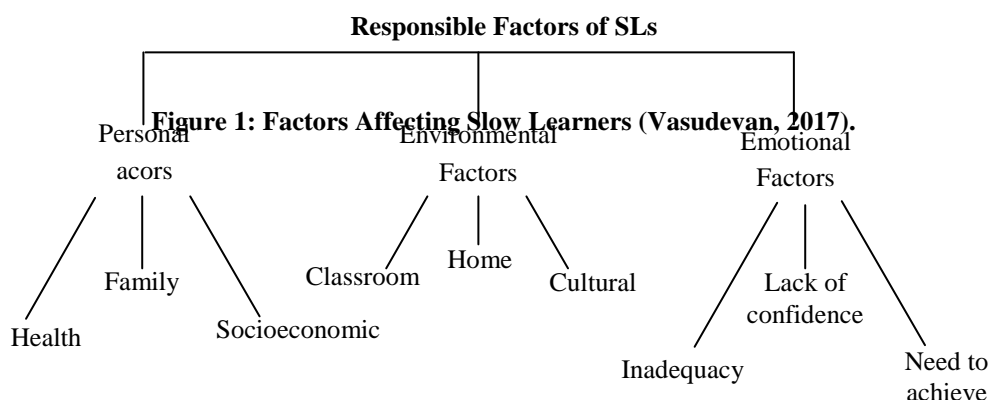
Responsible Factors of SLs

Figure 1: Factors Affecting Slow Learners (Vasudevan, 2017).

Personal acors

Environmental Factors

Emotional Factors

Health

Family

Socioeconomic

Classroom

Home

Cultural

Inadequacy

Lack of confidence

Need to achieve